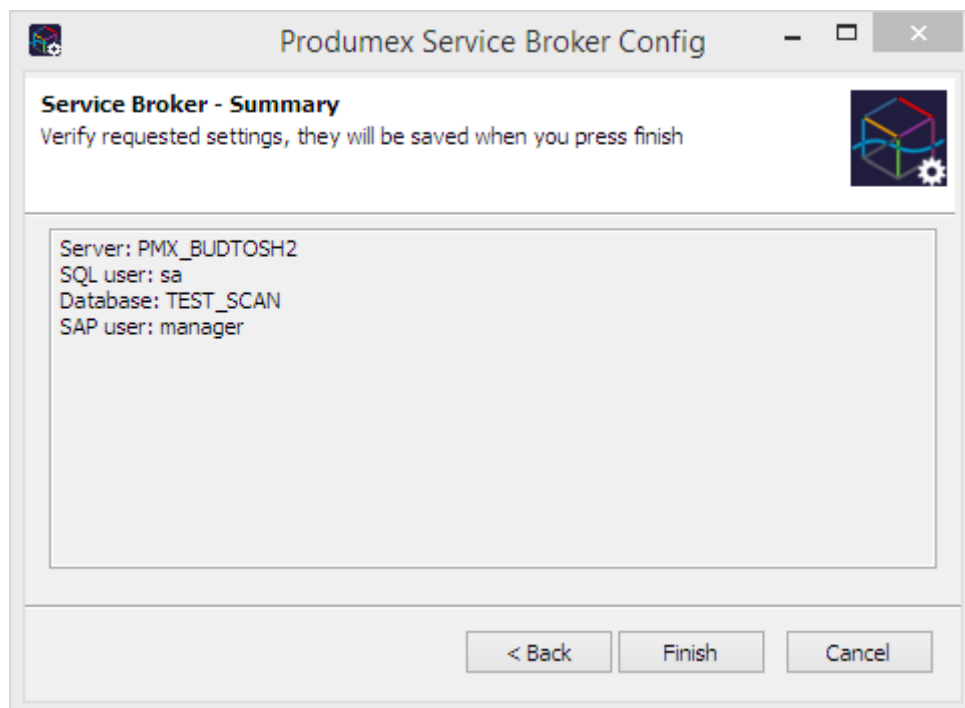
Produmex Service Broker Config

Service Broker - Summary
Verify requested settings, they will be saved when you press finish

Server: PMX_BUDTOSH2
SQL user: sa
Database: TEST_SCAN
SAP user: manager

< Back
Finish
Cancel